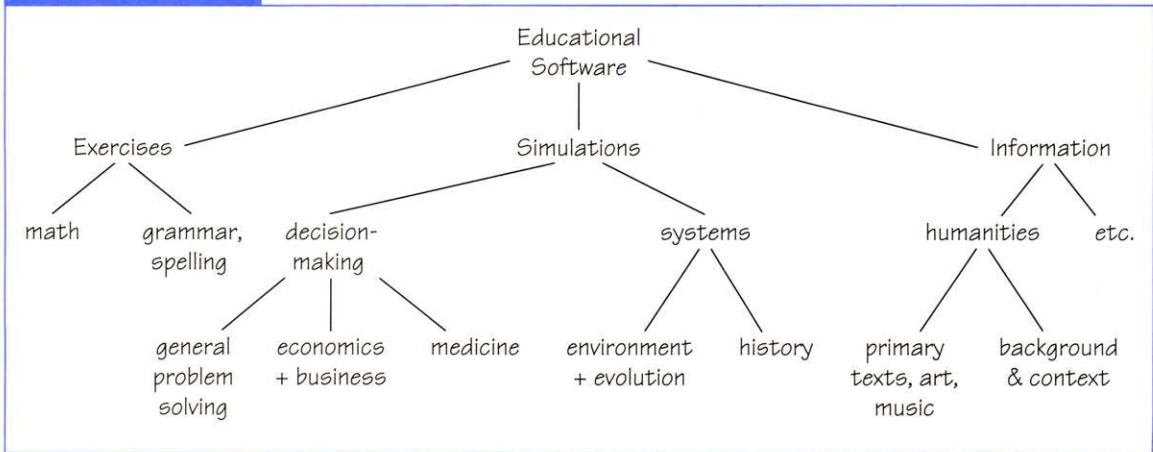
Educational Software

Exercises

Simulations

Information

math

grammar, spelling

decision-making

systems

humanities

etc.

general problem solving

economics + business

medicine

environment + evolution

history

primary texts, art, music

background & context